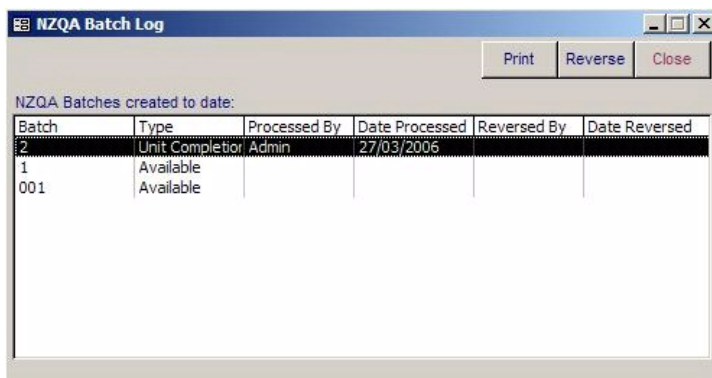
NZQA Batch Log

Print Reverse Close

NZQA Batches created to date:

| Batch | Type | Processed By | Date Processed | Reversed By | Date Reversed |
|---|---|---|---|---|---|
| 2 | Unit Completior | Admin | 27/03/2006 | | |
| 1 | Available | | | | |
| 001 | Available | | | | |